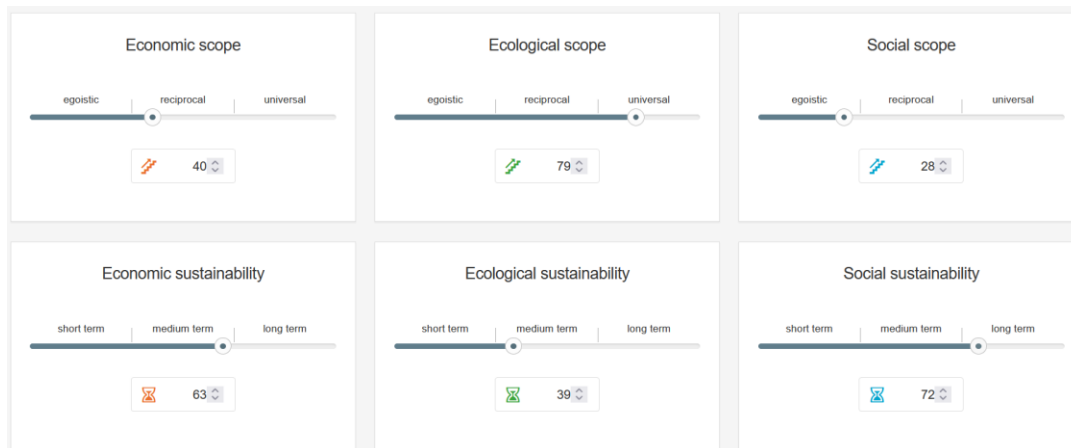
Economic scope

egoistic | reciprocal | universal

40

Ecological scope

egoistic | reciprocal | universal

79

Social scope

egoistic | reciprocal | universal

28

Economic sustainability

short term | medium term | long term

63

Ecological sustainability

short term | medium term | long term

39

Social sustainability

short term | medium term | long term

72